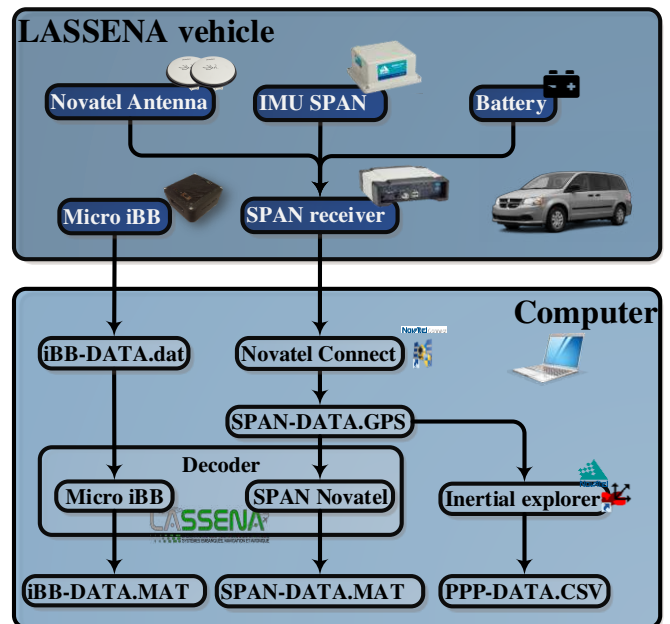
LASSENA vehicle

Novatel Antenna

IMU SPAN

Battery

Micro iBB

SPAN receiver

Computer

iBB-DATA.dat

Novatel Connect

SPAN-DATA.GPS

Decoder

Micro iBB

SPAN Novatel

Inertial explorer

LASSENA

iBB-DATA.MAT

SPAN-DATA.MAT

PPP-DATA.CSV